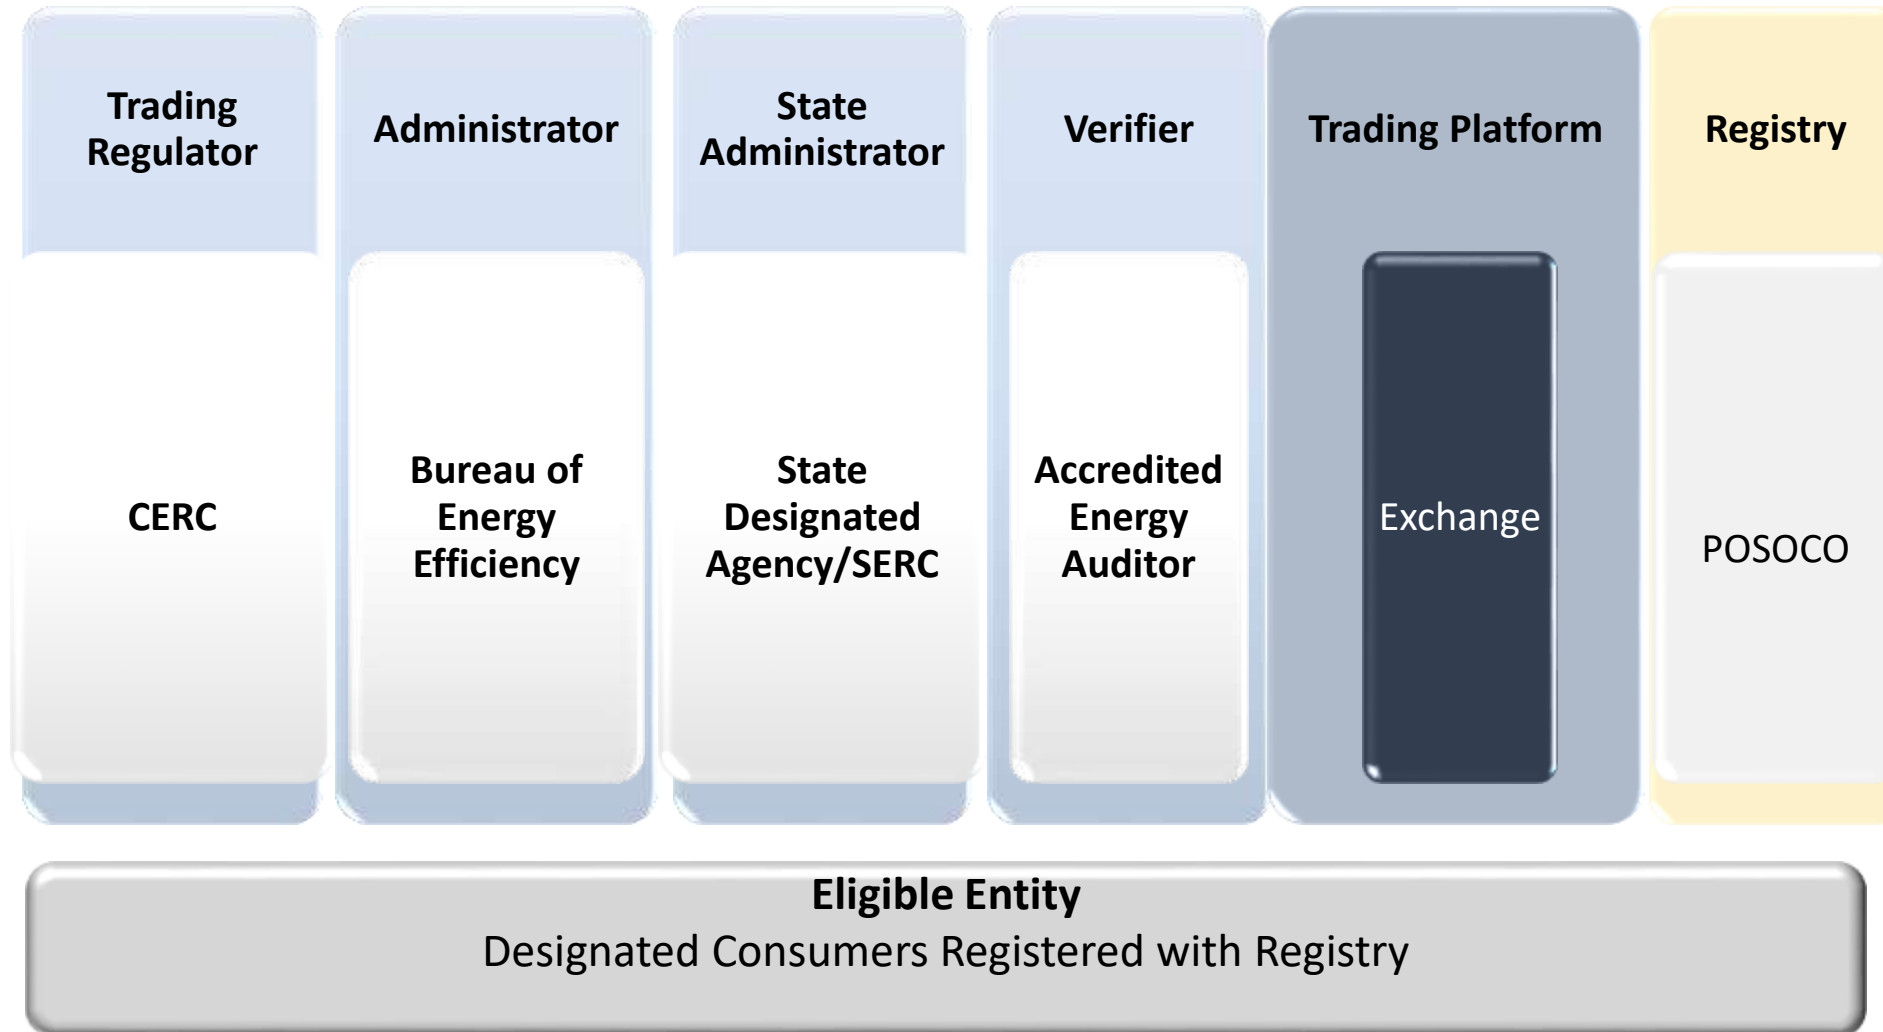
Trading Regulator

CERC

Administrator

Bureau of Energy Efficiency

State Administrator

State Designated Agency/SERC

Verifier

Accredited Energy Auditor

Trading Platform

Exchange

Registry

POSOCO

Eligible Entity
Designated Consumers Registered with Registry